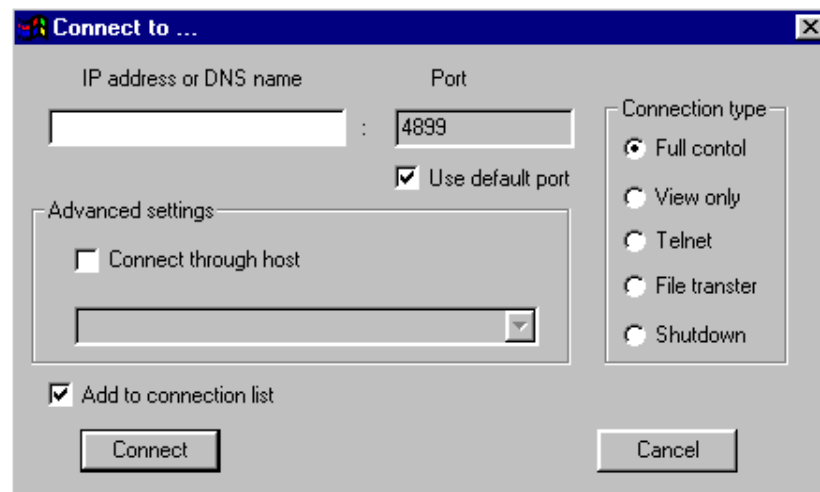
Connect to ...

IP address or DNS name

Port

:

4899

Use default port

Connection type

Full contol

View only

Telnet

File transter

Shutdown

Advanced settings

Connect through host

Add to connection list

Connect

Cancel